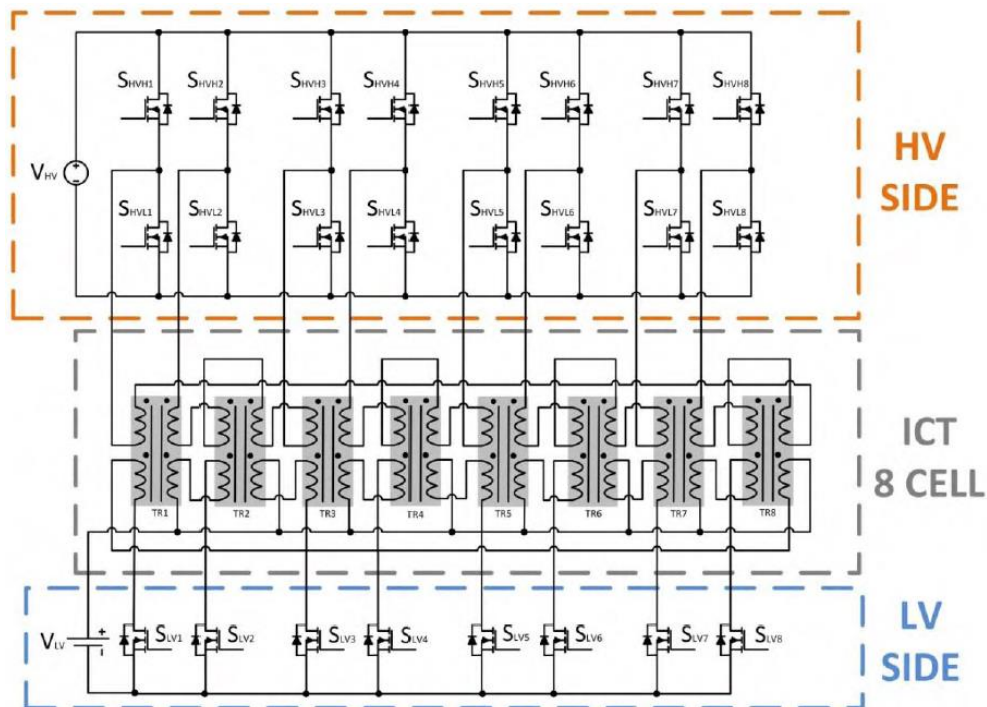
$S_{HVH1}$ $S_{HVH2}$ $S_{HVH3}$ $S_{HVH4}$ $S_{HVH5}$ $S_{HVH6}$ $S_{HVH7}$ $S_{HVH8}$

$V_{HV}$

$S_{HVL1}$ $S_{HVL2}$ $S_{HVL3}$ $S_{HVL4}$ $S_{HVL5}$ $S_{HVL6}$ $S_{HVL7}$ $S_{HVL8}$

HV SIDE

TR1 TR2 TR3 TR4 TR5 TR6 TR7 TR8

ICT 8 CELL

$V_{LV}$

$S_{LV1}$ $S_{LV2}$ $S_{LV3}$ $S_{LV4}$ $S_{LV5}$ $S_{LV6}$ $S_{LV7}$ $S_{LV8}$

LV SIDE